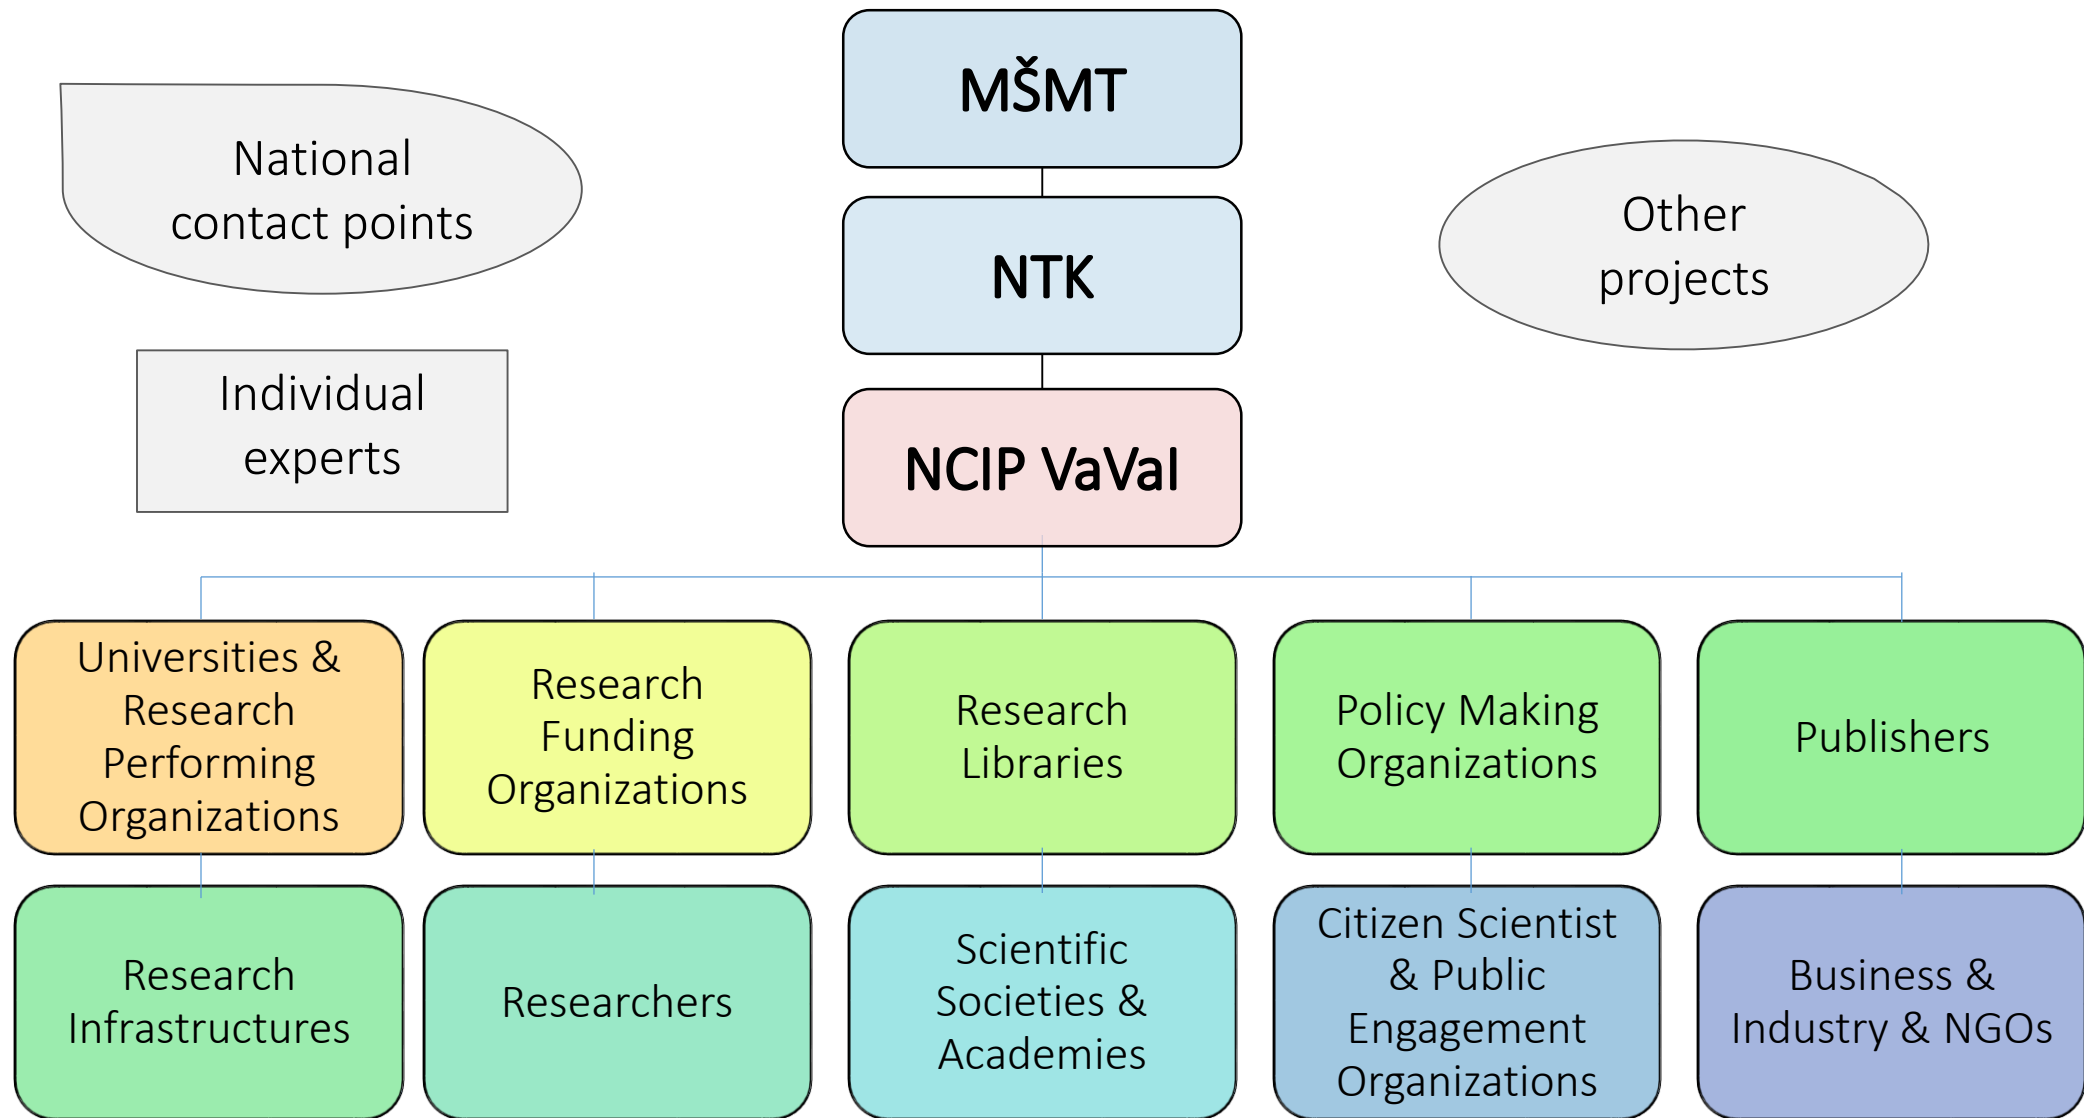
MŠMT

NTK

NCIP VaVaI

National contact points

Individual experts

Other projects

Universities & Research Performing Organizations

Research Funding Organizations

Research Libraries

Policy Making Organizations

Publishers

Research Infrastructures

Researchers

Scientific Societies & Academies

Citizen Scientist & Public Engagement Organizations

Business & Industry & NGOs